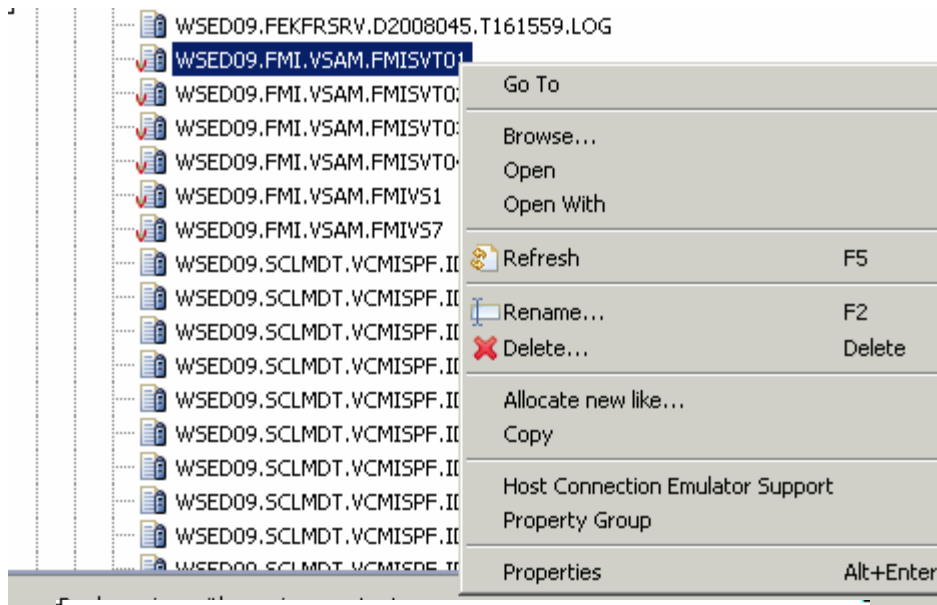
WSED09.FEKFRSRV.D2008045.T161559.LOG
WSED09.FMI.VSAM.FMISVT01
WSED09.FMI.VSAM.FMISVT0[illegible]
WSED09.FMI.VSAM.FMISVT0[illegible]
WSED09.FMI.VSAM.FMISVT0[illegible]
WSED09.FMI.VSAM.FMIVS1
WSED09.FMI.VSAM.FMIVS7
WSED09.SCLMDT.VCMISPF.I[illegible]
WSED09.SCLMDT.VCMISPF.I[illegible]
WSED09.SCLMDT.VCMISPF.I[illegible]
WSED09.SCLMDT.VCMISPF.I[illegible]
WSED09.SCLMDT.VCMISPF.I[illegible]
WSED09.SCLMDT.VCMISPF.I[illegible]
WSED09.SCLMDT.VCMISPF.I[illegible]
WSED09.SCLMDT.VCMISPF.I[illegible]
WSED09.SCLMDT.VCMISPF.I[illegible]
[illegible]

Go To
Browse...
Open
Open With
Refresh F5
Rename... F2
Delete... Delete
Allocate new like...
Copy
Host Connection Emulator Support
Property Group
Properties Alt+Enter